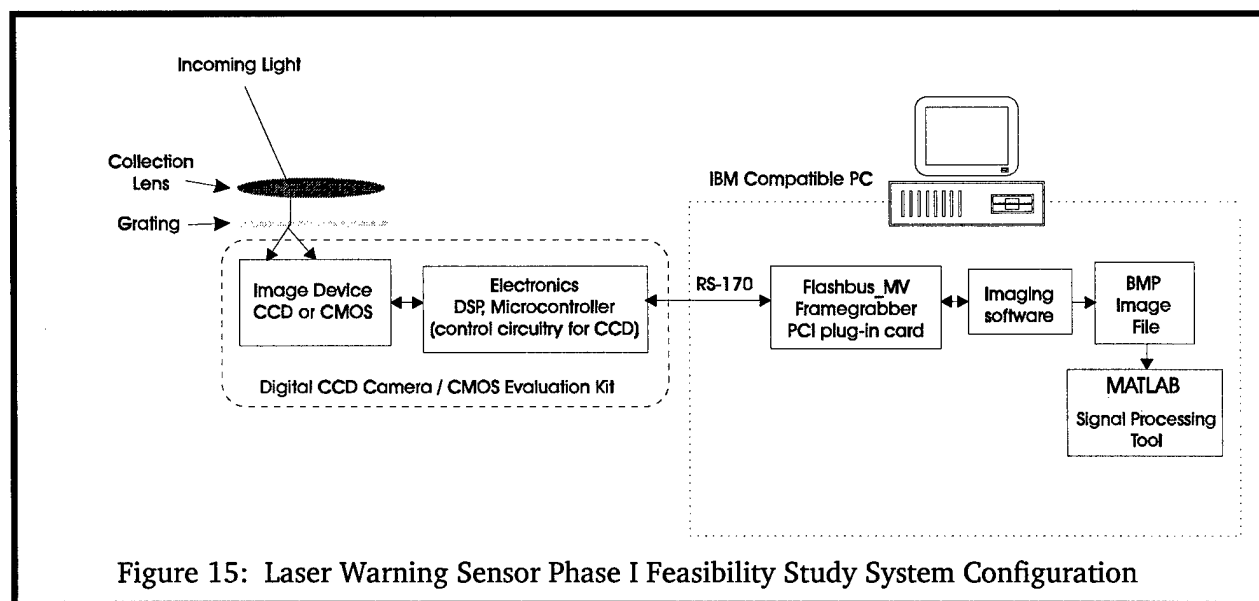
Incoming Light

Collection Lens

Grating

IBM Compatible PC

Image Device CCD or CMOS

Electronics DSP, Microcontroller (control circuitry for CCD)

Digital CCD Camera / CMOS Evaluation Kit

RS-170

Flashbus_MV Framegrabber PCI plug-in card

Imaging software

BMP Image File

MATLAB

Signal Processing Tool

Figure 15: Laser Warning Sensor Phase I Feasibility Study System Configuration